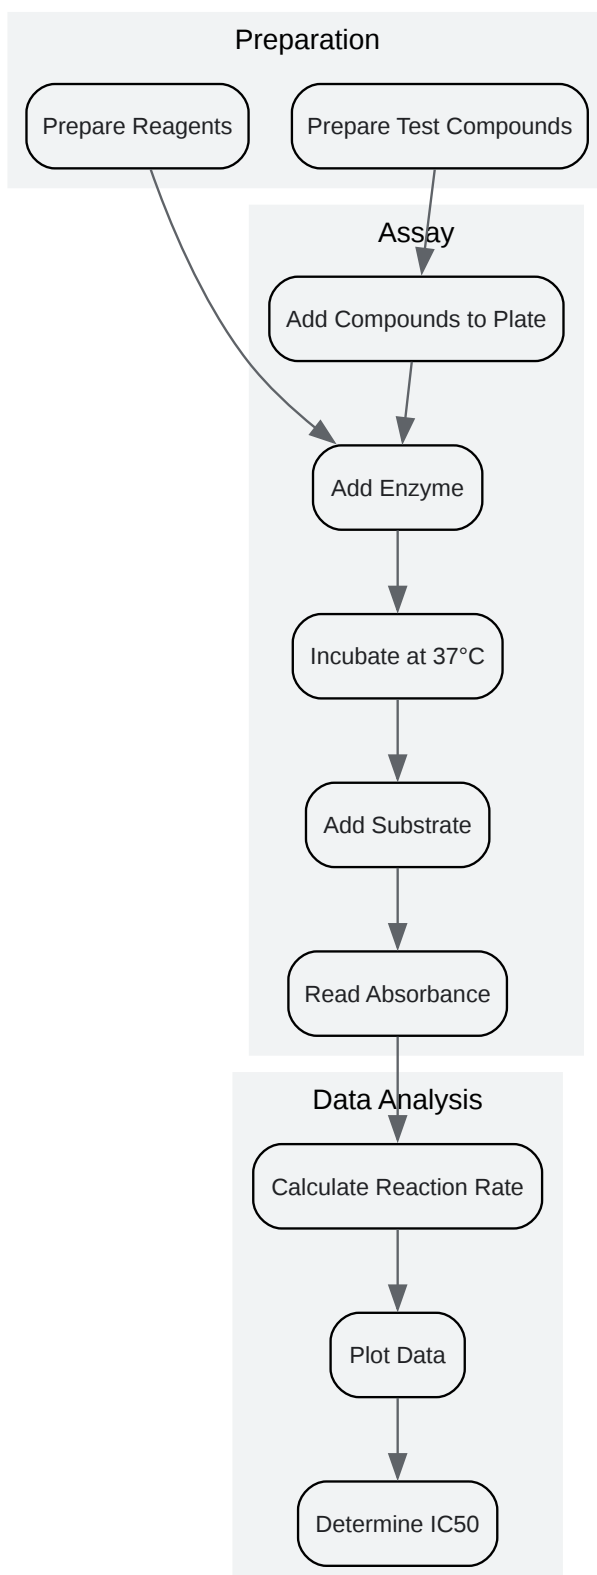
Preparation

Prepare Reagents

Prepare Test Compounds

Assay

Add Compounds to Plate

Add Enzyme

Incubate at 37°C

Add Substrate

Read Absorbance

Data Analysis

Calculate Reaction Rate

Plot Data

Determine IC50